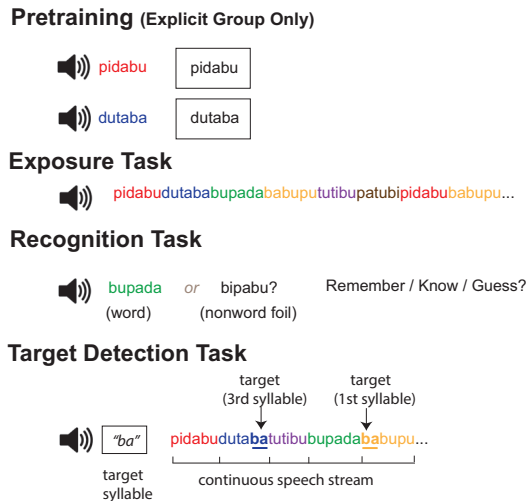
Pretraining (Explicit Group Only)

pidabu pidabu

dutaba dutaba

Exposure Task

pidabudutababupadababupututibupatubipidabubabupu...

Recognition Task

bupada (word) or bipabu? (nonword foil) Remember / Know / Guess?

Target Detection Task

target (3rd syllable)

target (1st syllable)

"ba" target syllable

pidabudutabatutibubupadababupu...

continuous speech stream